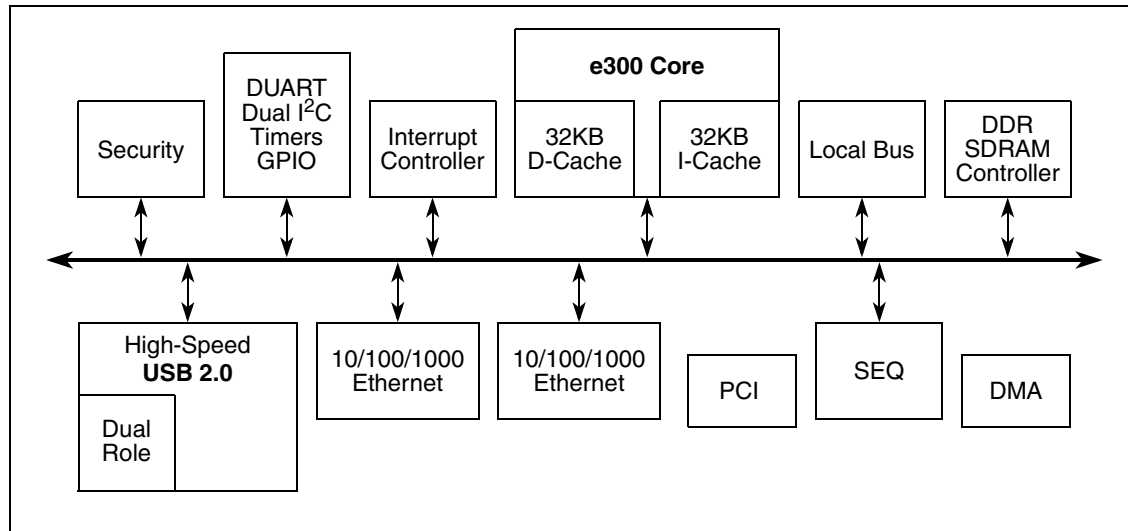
e300 Core

Security

DUART
Dual $I^2C$
Timers
GPIO

Interrupt Controller

32KB D-Cache

32KB I-Cache

Local Bus

DDR SDRAM Controller

High-Speed
**USB 2.0**

Dual Role

10/100/1000 Ethernet

10/100/1000 Ethernet

PCI

SEQ

DMA